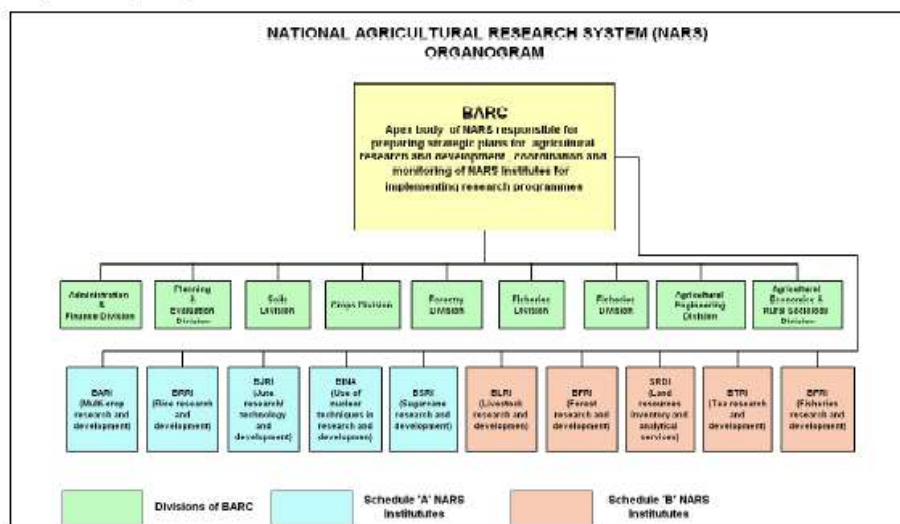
NATIONAL AGRICULTURAL RESEARCH SYSTEM (NARS)
ORGANOGRAM

BARC
Apex body of NARS responsible for preparing strategic plans for agricultural research and development, coordination and monitoring of NARS institutes for implementing research programmes

Administration & Finance Division

Planning & Evaluation Division

Soils Division

Crops Division

Forestry Division

Fisheries Division

Fisheries Division

Agricultural Engineering Division

Agricultural Economics & Rural Sociology Division

BARI (Multi-crop research and development)

BRRI (Rice research and development)

BJRI (Jute research technology and development)

BINA (Use of nuclear techniques in research and development)

BSRI (Sugarcane research and development)

BLRI (Livestock research and development)

BFRI (Forest research and development)

SRDI (Land resources inventory and analytical services)

BTRI (Tea research and development)

BFRI (Fisheries research and development)

Divisions of BARC

Schedule 'A' NARS Institutes

Schedule 'B' NARS Institutes